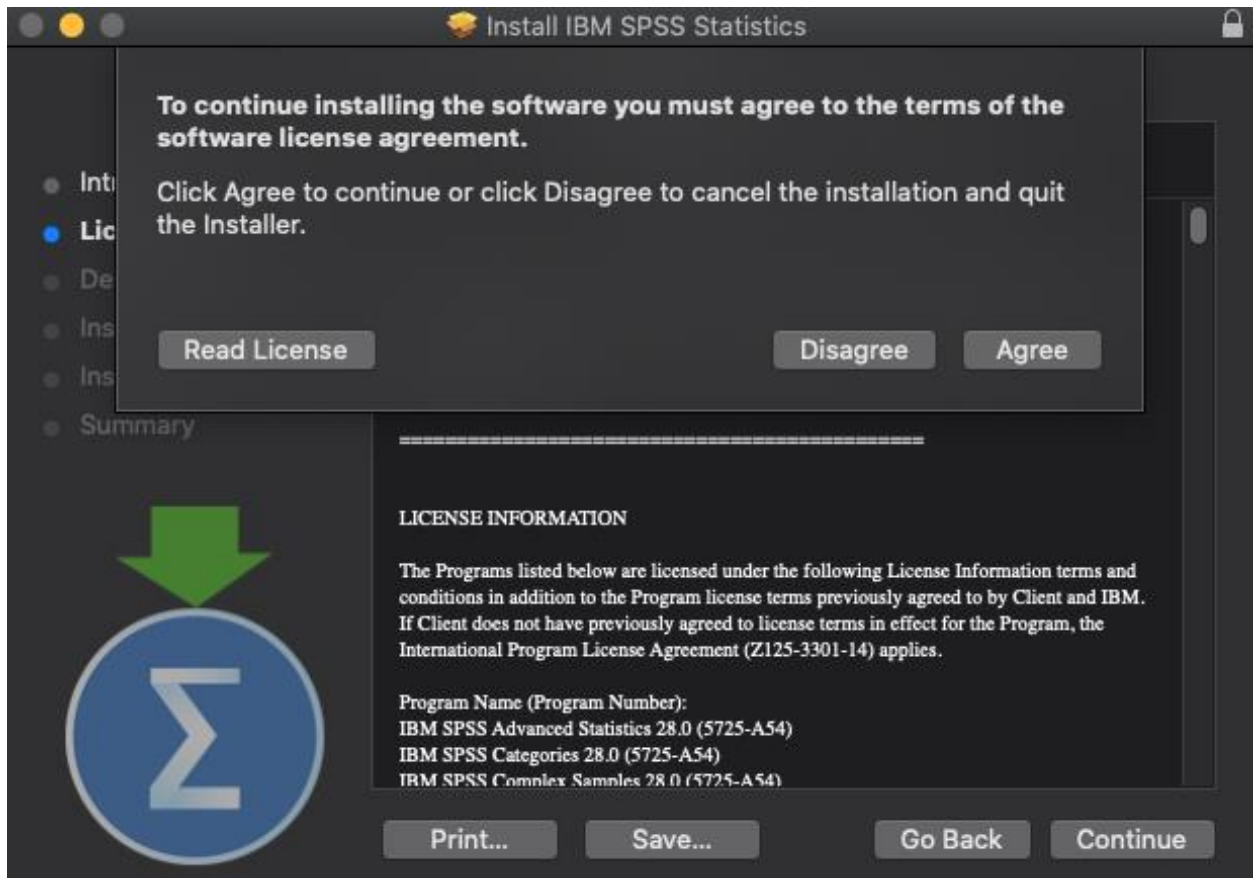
Install IBM SPSS Statistics

To continue installing the software you must agree to the terms of the software license agreement.

Click Agree to continue or click Disagree to cancel the installation and quit the Installer.

Read License

Disagree

Agree

Int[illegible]

Lic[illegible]

De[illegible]

Ins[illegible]

Ins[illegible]

Summary

=============================================

LICENSE INFORMATION

The Programs listed below are licensed under the following License Information terms and conditions in addition to the Program license terms previously agreed to by Client and IBM. If Client does not have previously agreed to license terms in effect for the Program, the International Program License Agreement (Z125-3301-14) applies.

Program Name (Program Number):
IBM SPSS Advanced Statistics 28.0 (5725-A54)
IBM SPSS Categories 28.0 (5725-A54)
IBM SPSS Complex Samples 28.0 (5725-A54)

Print...

Save...

Go Back

Continue